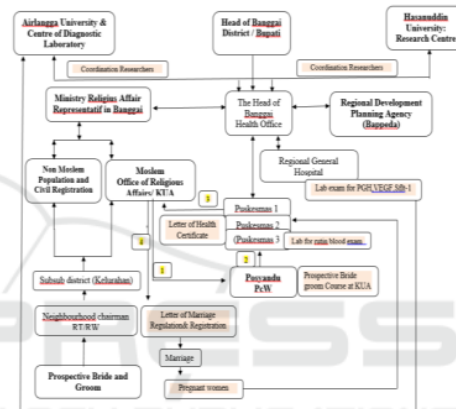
Airlangga University & Centre of Diagnostic Laboratory

Head of Banggai District / Bupati

Hasanuddin University: Research Centre

Coordination Researchers

Coordination Researchers

Ministry Religius Affair Representatif in Banggai

The Head of Banggai Health Office

Regional Development Planning Agency (Bappeda)

Non Moslem Population and Civil Registration

Moslem Office of Religious Affairs/ KUA

Regional General Hospital

Lab exam for PGF,VEGF Sflt-1

3

Puskesmas 1

Letter of Health Certificate

Puskesmas 2

Puskesmas 3

Lab for ruin blood exam

1

2

1

Subsub district (Kelurahan)

Posyandu PcW

Prospective Bride groom Course at KUA

Neighbourhood chairman RT/RW

Letter of Marriage Regulation& Registration

Marriage

Prospective Bride and Groom

Pregnant women

PRESS